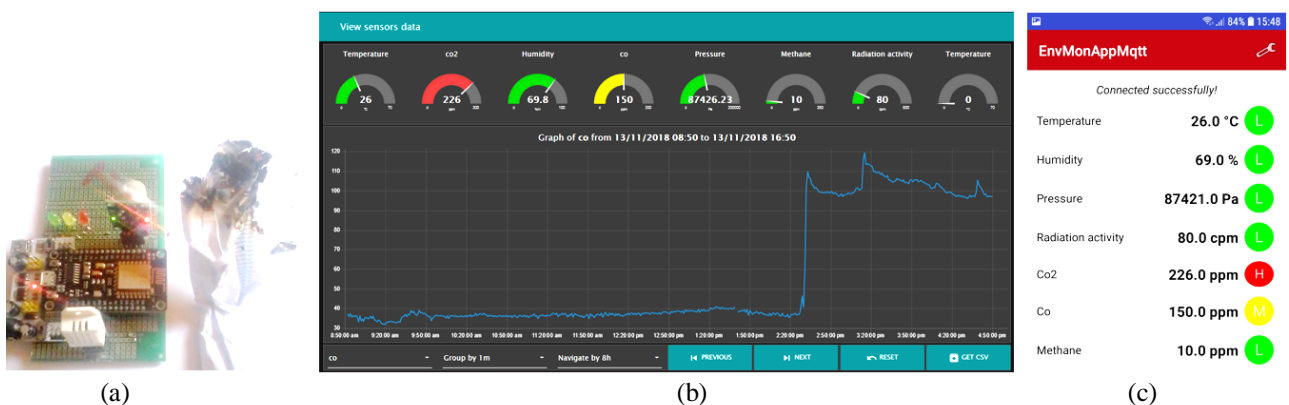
(a)

View sensors data

Temperature 26
co2 226
Humidity 69.8
co 150
Pressure 87426.23
Methane 10
Radiation activity 80
Temperature 0

Graph of co from 13/11/2018 08:50 to 13/11/2018 16:50

120
110
100
90
80
70
60
50
40
30

8:50:00 am 9:20:00 am 9:50:00 am 10:20:00 am 10:50:00 am 11:20:00 am 11:50:00 am 12:20:00 pm 12:50:00 pm 1:20:00 pm 1:50:00 pm 2:20:00 pm 2:50:00 pm 3:20:00 pm 3:50:00 pm 4:20:00 pm 4:50:00 pm

co
Group by 1m
Navigate by 8h
PREVIOUS
NEXT
RESET
GET CSV

(b)

84% 15:48
EnvMonAppMqtt
Connected successfully!

| | | |
|---|---|---|
| Temperature | 26.0 °C | L |
| Humidity | 69.0 % | L |
| Pressure | 87421.0 Pa | L |
| Radiation activity | 80.0 cpm | L |
| Co2 | 226.0 ppm | H |
| Co | 150.0 ppm | M |
| Methane | 10.0 ppm | L |

(c)